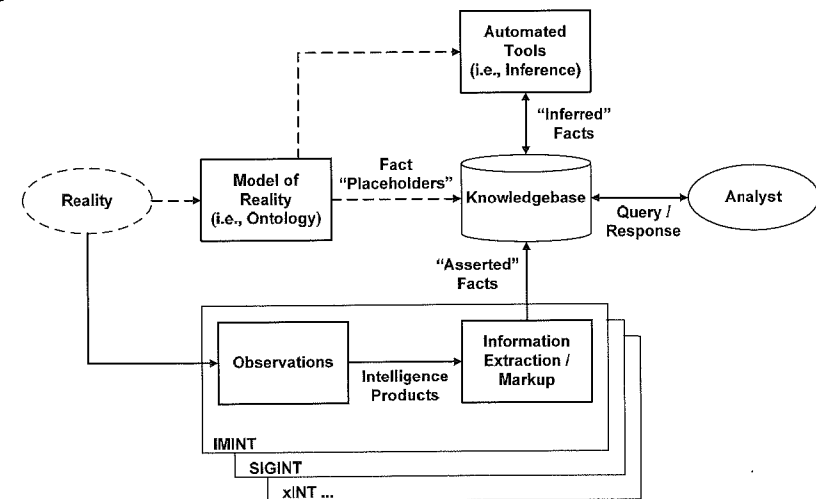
Automated Tools (i.e., Inference)

"Inferred" Facts

Reality

Model of Reality (i.e., Ontology)

Fact "Placeholders"

Knowledgebase

Query / Response

Analyst

"Asserted" Facts

Observations

Intelligence Products

Information Extraction / Markup

IMINT

SIGINT

xINT ...